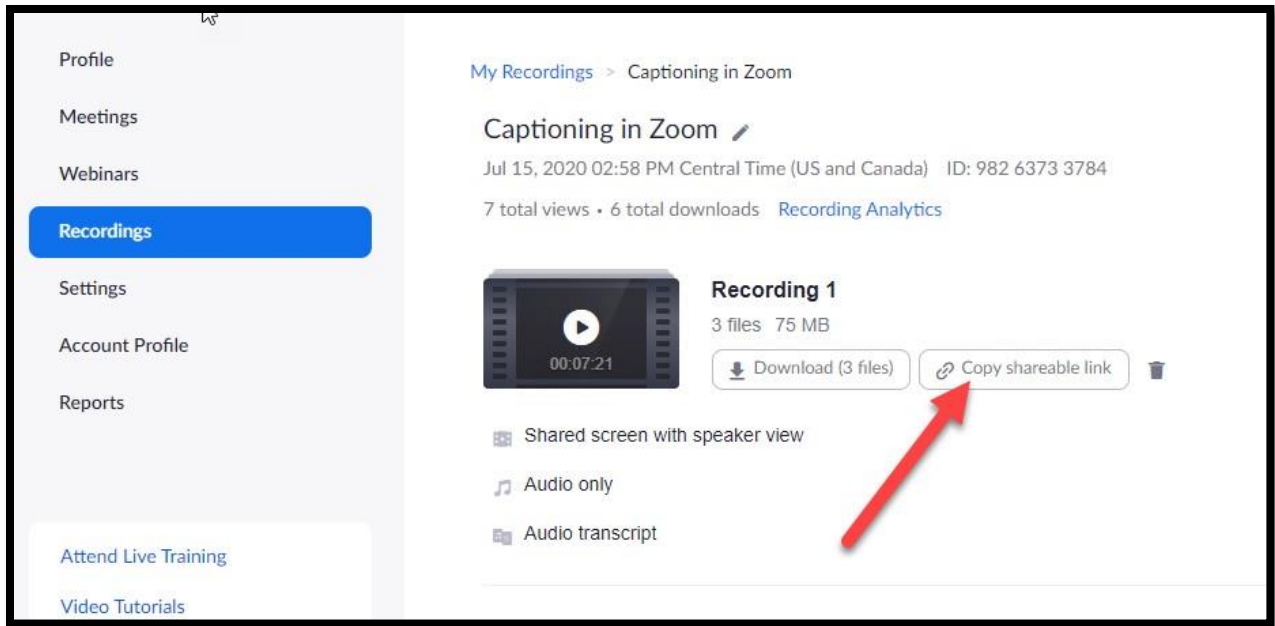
Profile
Meetings
Webinars
Recordings
Settings
Account Profile
Reports

Attend Live Training
Video Tutorials

My Recordings > Captioning in Zoom

Captioning in Zoom

Jul 15, 2020 02:58 PM Central Time (US and Canada) ID: 982 6373 3784

7 total views • 6 total downloads Recording Analytics

00:07:21

Recording 1

3 files 75 MB

Download (3 files)

Copy shareable link

Shared screen with speaker view

Audio only

Audio transcript